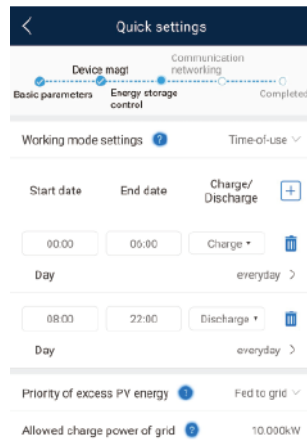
Quick settings

Device mgmt
Communication networking
Basic parameters
Energy storage control
Completed

Working mode settings
Time-of-use

Start date
End date
Charge/ Discharge

00:00
06:00
Charge
Day
everyday

08:00
22:00
Discharge
Day
everyday

Priority of excess PV energy
Fed to grid

Allowed charge power of grid
10.000kW